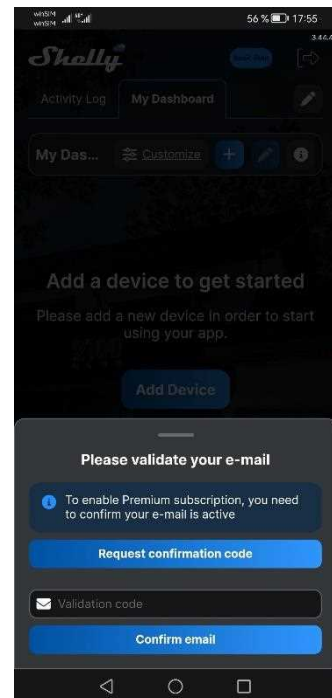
56 % 17:55
3.44.0
Shelly
Activity Log
My Dashboard
My Das...
Customize
Add a device to get started
Please add a new device in order to start using your app.
Add Device
Please validate your e-mail
To enable Premium subscription, you need to confirm your e-mail is active
Request confirmation code
Validation code
Confirm email